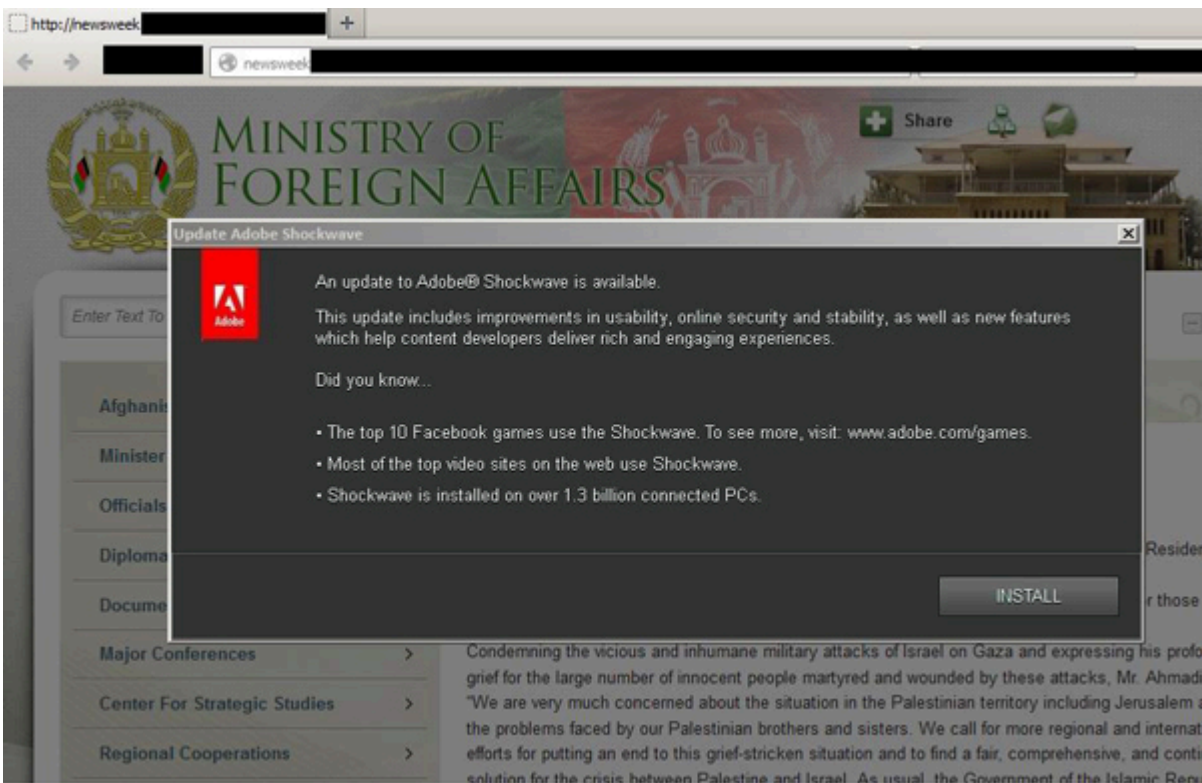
http://newsweek

newsweek

MINISTRY OF FOREIGN AFFAIRS

Share

Enter Text To

Afghanis

Minister

Officials

Diploma

Docume

Major Conferences

Center For Strategic Studies

Regional Cooperations

Update Adobe Shockwave

Adobe

An update to Adobe® Shockwave is available.

This update includes improvements in usability, online security and stability, as well as new features which help content developers deliver rich and engaging experiences.

Did you know...

• The top 10 Facebook games use the Shockwave. To see more, visit: www.adobe.com/games.

• Most of the top video sites on the web use Shockwave.

• Shockwave is installed on over 1.3 billion connected PCs.

INSTALL

Residen

r those

Condemning the vicious and inhumane military attacks of Israel on Gaza and expressing his profo grief for the large number of innocent people martyred and wounded by these attacks, Mr. Ahmadi "We are very much concerned about the situation in the Palestinian territory including Jerusalem a the problems faced by our Palestinian brothers and sisters. We call for more regional and internat efforts for putting an end to this grief-stricken situation and to find a fair, comprehensive, and conti solution for the crisis between Palestine and Israel. As usual, the Government of the Islamic Rep